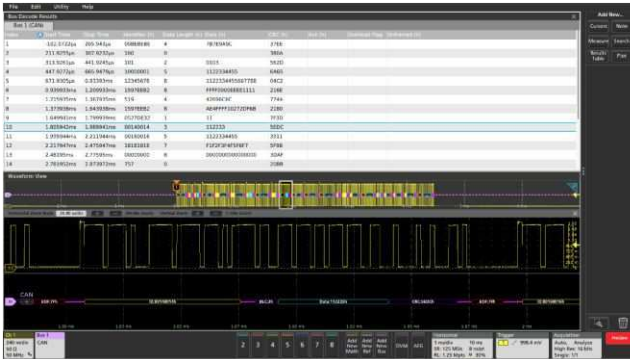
File Edit Utility Help

Bus Decode Results

Bus 1 (CAN)

| Index | Start Time | Stop Time | Identifier (h) | Data Length (n) | Data (h) | CRC (h) | Ack (h) | Overload Flag | Delimited (h) |
|---|---|---|---|---|---|---|---|---|---|
| 1 | -102.5722µs | 205.545µs | 00888080 | 4 | 7B7E9ABC | 3766 | | | |
| 2 | 211.9055µs | 367.9253µs | 100 | 0 | | 380A | | | |
| 3 | 313.9261µs | 441.9245µs | 101 | 2 | 0313 | 562D | | | |
| 4 | 447.9272µs | 680.9478µs | 10003001 | 5 | 1122334455 | 6465 | | | |
| 5 | 671.9305µs | 0.83593ms | 12345678 | 8 | 1122334455667788 | 04C2 | | | |
| 6 | 0.93993ms | 1.20993ms | 15678882 | 8 | FFFF000088881111 | 2168 | | | |
| 7 | 1.21593ms | 1.36793ms | 51S | 4 | 43656C6C | 7744 | | | |
| 8 | 1.37393ms | 1.64393ms | 15678882 | 8 | AB4FFFF1022720F6B | 2180 | | | |
| 9 | 1.64993ms | 1.79993ms | FO70EE32 | 1 | 11 | 7F30 | | | |
| 10 | 1.80594ms | 1.98884ms | 00140014 | 3 | 112233 | 5EDC | | | |
| 11 | 1.99504ms | 2.21744ms | 00160016 | 5 | 1122334455 | 3711 | | | |
| 12 | 2.21764ms | 2.47564ms | 18181818 | 7 | F1F2F3F4F5F6F7 | 5F8B | | | |
| 13 | 2.48205ms | 2.77505ms | 0000000C | 8 | 0000000000000000 | 3DAF | | | |
| 14 | 2.78195ms | 2.87397ms | 757 | 0 | | 1084 | | | |

Waveform View

CAN

Ch 1 | 240 mV/div | Bus 1 CAN

2 3 4 5 6 7 8

Add New Math | Add New Ref | Add New Bus | DVM | AFG

Horizontal | Trigger | Acquisition

Add New... | Cursors | Note | Measure | Search | Results Table | Plot

Analyze | Single: 1/1